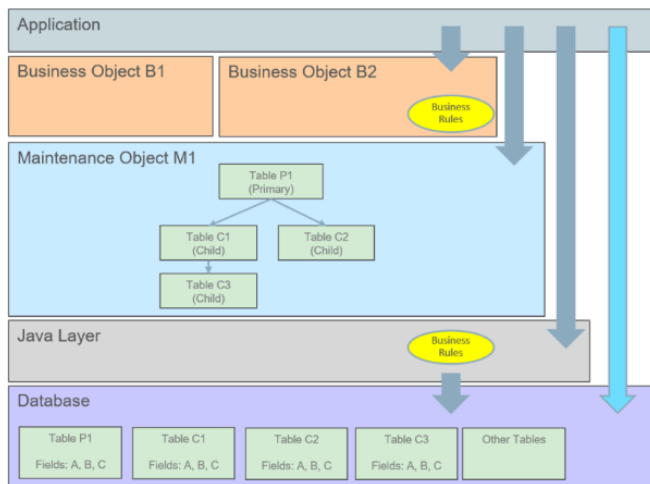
Application

Business Object B1

Business Object B2

Business Rules

Maintenance Object M1

Table P1 (Primary)

Table C1 (Child)

Table C2 (Child)

Table C3 (Child)

Java Layer

Business Rules

Database

Table P1

Fields: A, B, C

Table C1

Fields: A, B, C

Table C2

Fields: A, B, C

Table C3

Fields: A, B, C

Other Tables